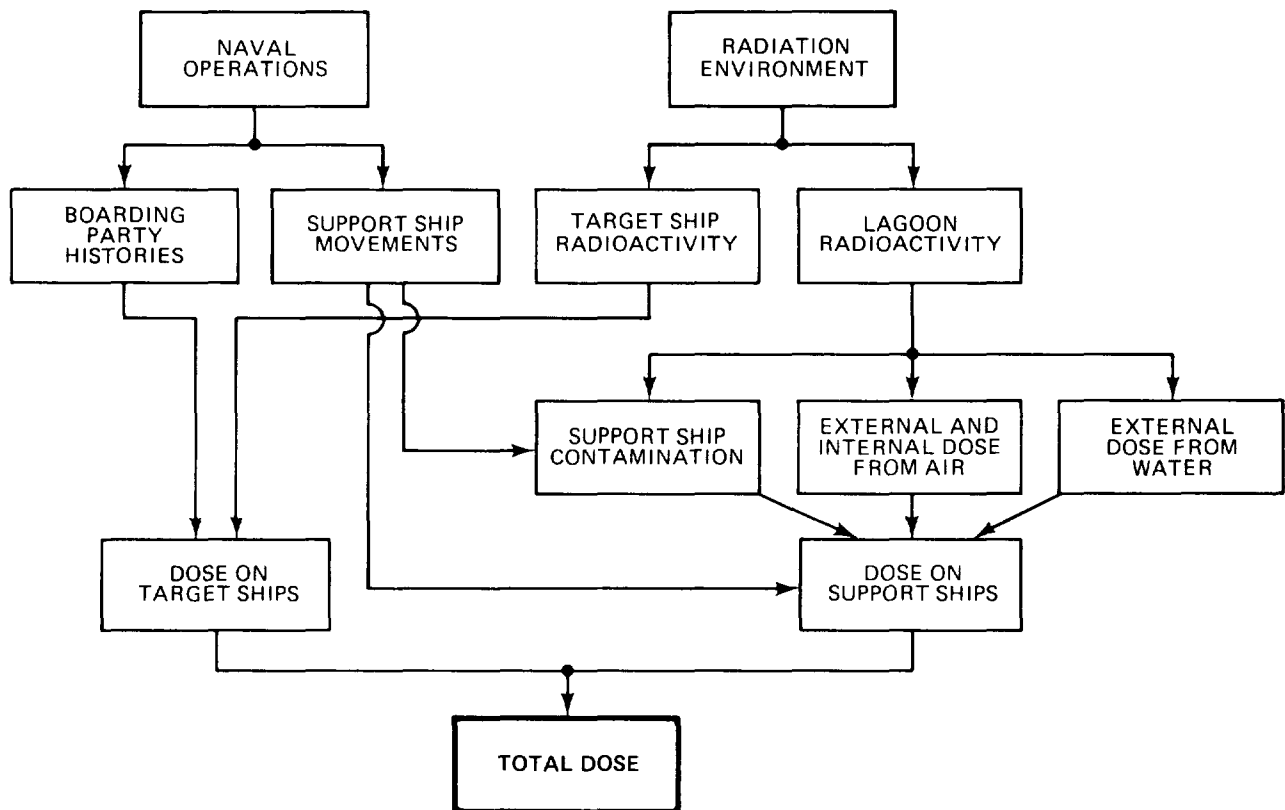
NAVAL OPERATIONS

RADIATION ENVIRONMENT

BOARDING PARTY HISTORIES

SUPPORT SHIP MOVEMENTS

TARGET SHIP RADIOACTIVITY

LAGOON RADIOACTIVITY

SUPPORT SHIP CONTAMINATION

EXTERNAL AND INTERNAL DOSE FROM AIR

EXTERNAL DOSE FROM WATER

DOSE ON TARGET SHIPS

DOSE ON SUPPORT SHIPS

TOTAL DOSE